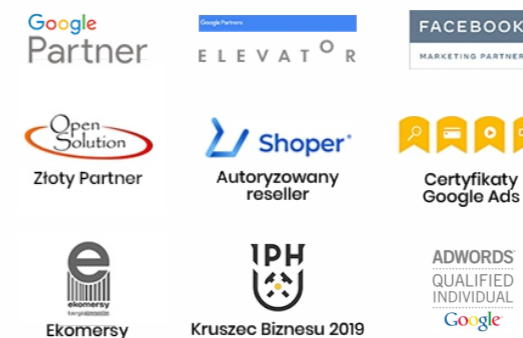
Google Partner

Google Partners
ELEVATOR

FACEBOOK
MARKETING PARTNER

Open Solution
Złoty Partner

Shoper
Autoryzowany reseller

Certyfikaty Google Ads

ekomersy
Ekomersy

IPH
Kruszec Biznesu 2019

ADWORDS
QUALIFIED INDIVIDUAL
Google